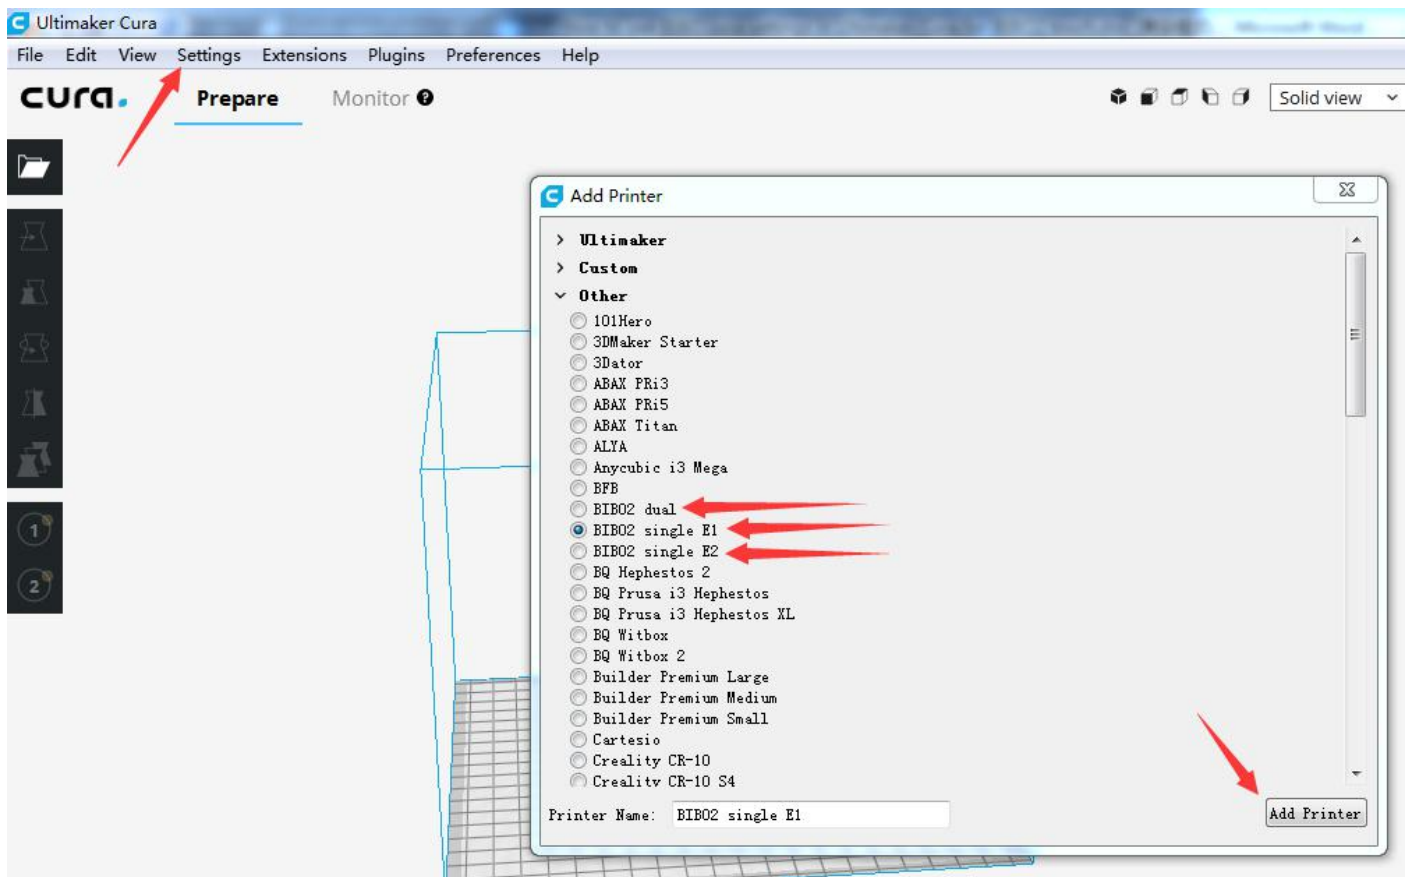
Ultimaker Cura

File Edit View Settings Extensions Plugins Preferences Help

cura. Prepare Monitor

Solid view

1
2

Add Printer

Ultimaker
Custom
Other
101Hero
3DMaker Starter
3Dator
ABAX PRi3
ABAX PRi5
ABAX Titan
ALYA
Anycubic i3 Mega
BFB
BIBO2 dual
BIBO2 single E1
BIBO2 single E2
BQ Hephestos 2
BQ Prusa i3 Hephestos
BQ Prusa i3 Hephestos XL
BQ Witbox
BQ Witbox 2
Builder Premium Large
Builder Premium Medium
Builder Premium Small
Cartesio
Creality CR-10
Creality CR-10 S4

Printer Name: BIBO2 single E1

Add Printer